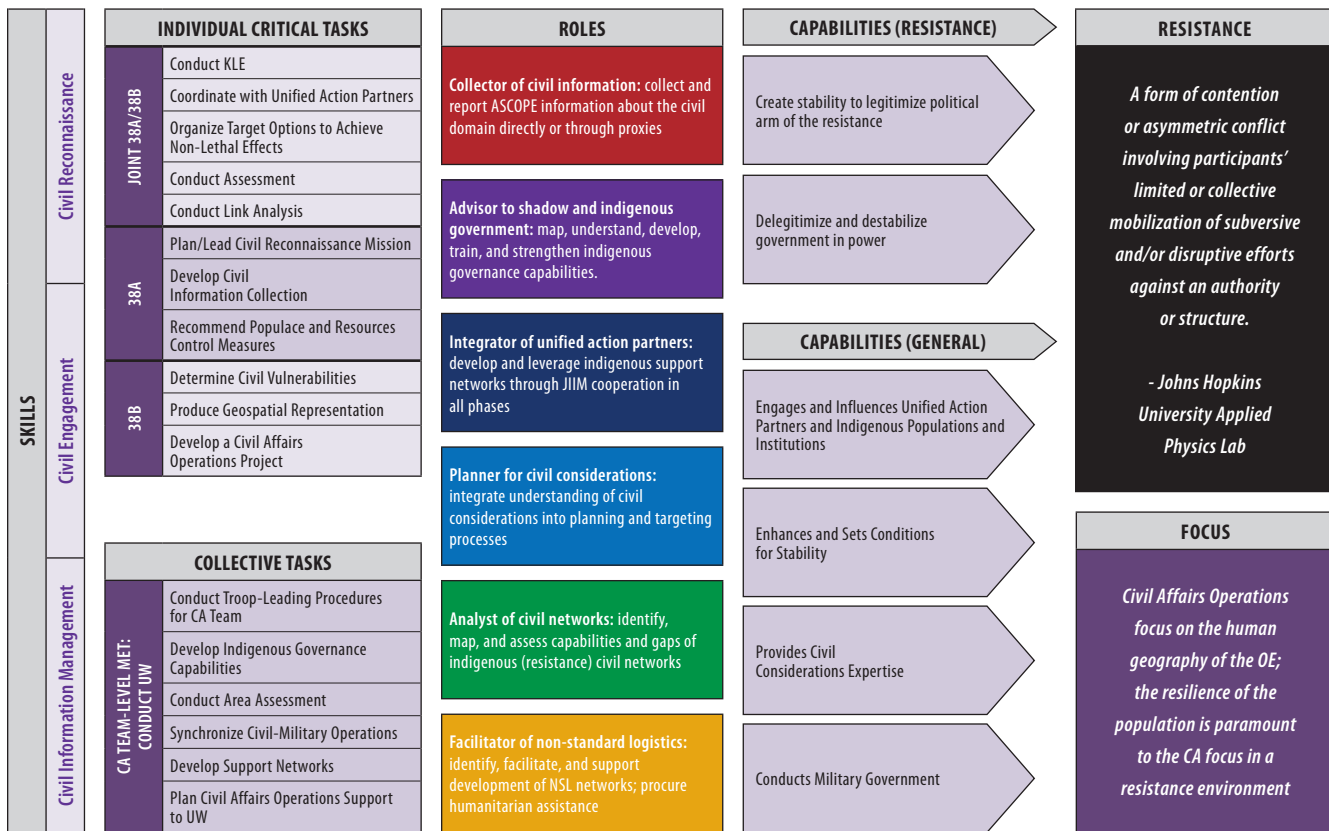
SKILLS

Civil Reconnaissance

Civil Engagement

Civil Information Management

INDIVIDUAL CRITICAL TASKS

JOINT 38A/38B

Conduct KLE

Coordinate with Unified Action Partners

Organize Target Options to Achieve Non-Lethal Effects

Conduct Assessment

Conduct Link Analysis

38A

Plan/Lead Civil Reconnaissance Mission

Develop Civil Information Collection

Recommend Populace and Resources Control Measures

38B

Determine Civil Vulnerabilities

Produce Geospatial Representation

Develop a Civil Affairs Operations Project

COLLECTIVE TASKS

CA TEAM-LEVEL MET: CONDUCT UW

Conduct Troop-Leading Procedures for CA Team

Develop Indigenous Governance Capabilities

Conduct Area Assessment

Synchronize Civil-Military Operations

Develop Support Networks

Plan Civil Affairs Operations Support to UW

ROLES

Collector of civil information: collect and report ASCOPE information about the civil domain directly or through proxies

Advisor to shadow and indigenous government: map, understand, develop, train, and strengthen indigenous governance capabilities.

Integrator of unified action partners: develop and leverage indigenous support networks through JIIM cooperation in all phases

Planner for civil considerations: integrate understanding of civil considerations into planning and targeting processes

Analyst of civil networks: identify, map, and assess capabilities and gaps of indigenous (resistance) civil networks

Facilitator of non-standard logistics: identify, facilitate, and support development of NSL networks; procure humanitarian assistance

CAPABILITIES (RESISTANCE)

Create stability to legitimize political arm of the resistance

Delegitimize and destabilize government in power

CAPABILITIES (GENERAL)

Engages and Influences Unified Action Partners and Indigenous Populations and Institutions

Enhances and Sets Conditions for Stability

Provides Civil Considerations Expertise

Conducts Military Government

RESISTANCE

A form of contention or asymmetric conflict involving participants' limited or collective mobilization of subversive and/or disruptive efforts against an authority or structure.

- Johns Hopkins University Applied Physics Lab

FOCUS

Civil Affairs Operations focus on the human geography of the OE; the resilience of the population is paramount to the CA focus in a resistance environment